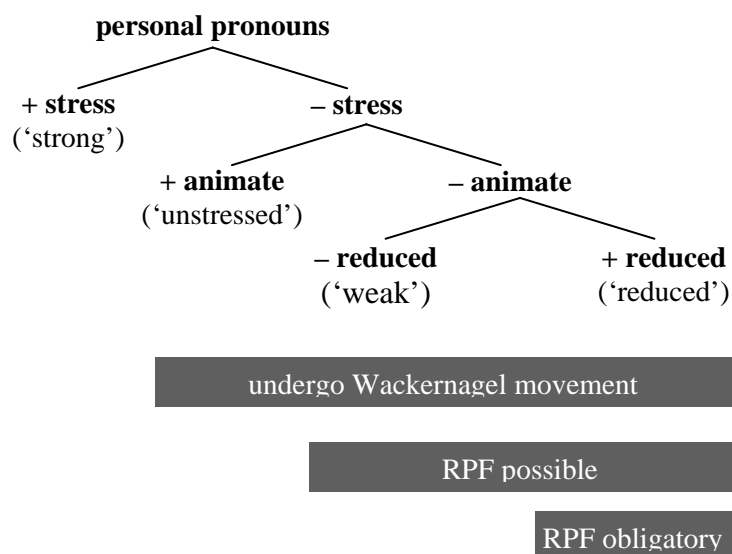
**personal pronouns**

+ **stress**
('strong')

– **stress**

+ **animate**
('unstressed')

– **animate**

– **reduced**
('weak')

+ **reduced**
('reduced')

undergo Wackernagel movement

RPF possible

RPF obligatory